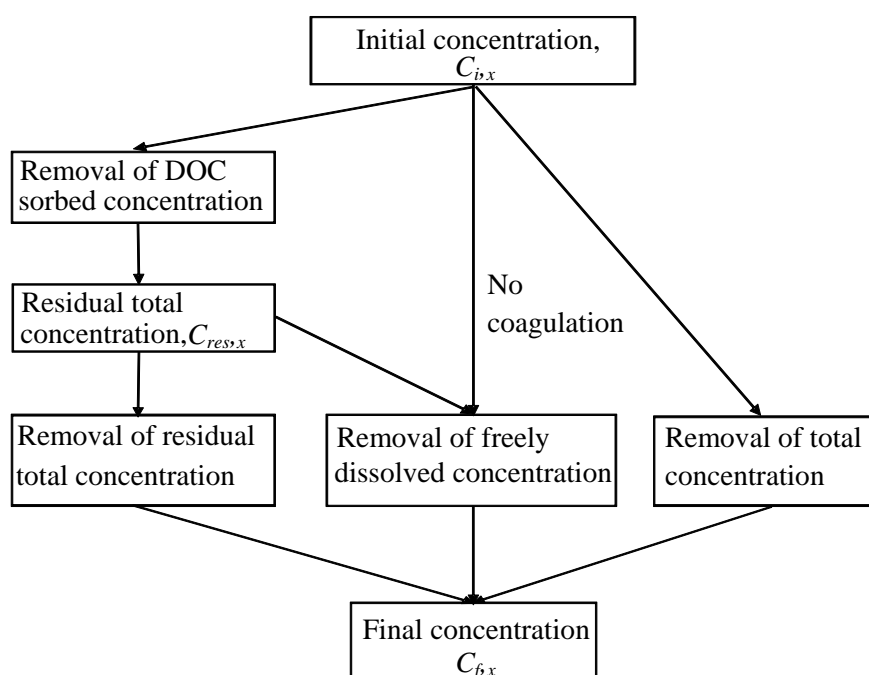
Initial concentration, $C_{i,x}$

Removal of DOC sorbed concentration

No coagulation

Residual total concentration, $C_{res,x}$

Removal of residual total concentration

Removal of freely dissolved concentration

Removal of total concentration

Final concentration $C_{f,x}$